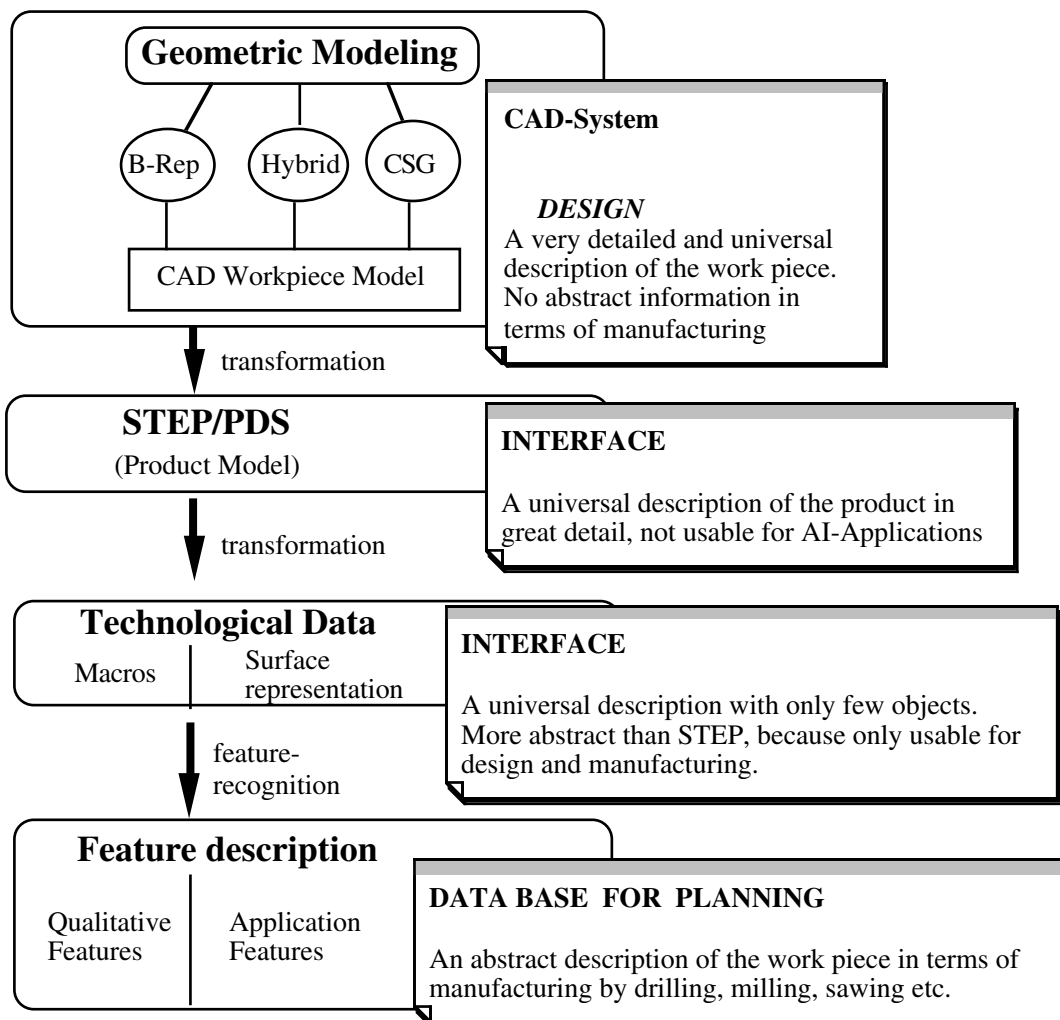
Geometric Modeling

B-Rep

Hybrid

CSG

CAD Workpiece Model

CAD-System

*DESIGN*
A very detailed and universal description of the work piece. No abstract information in terms of manufacturing

transformation

STEP/PDS
(Product Model)

INTERFACE

A universal description of the product in great detail, not usable for AI-Applications

transformation

Technological Data

Macros

Surface representation

INTERFACE

A universal description with only few objects. More abstract than STEP, because only usable for design and manufacturing.

feature-recognition

Feature description

Qualitative Features

Application Features

DATA BASE FOR PLANNING

An abstract description of the work piece in terms of manufacturing by drilling, milling, sawing etc.